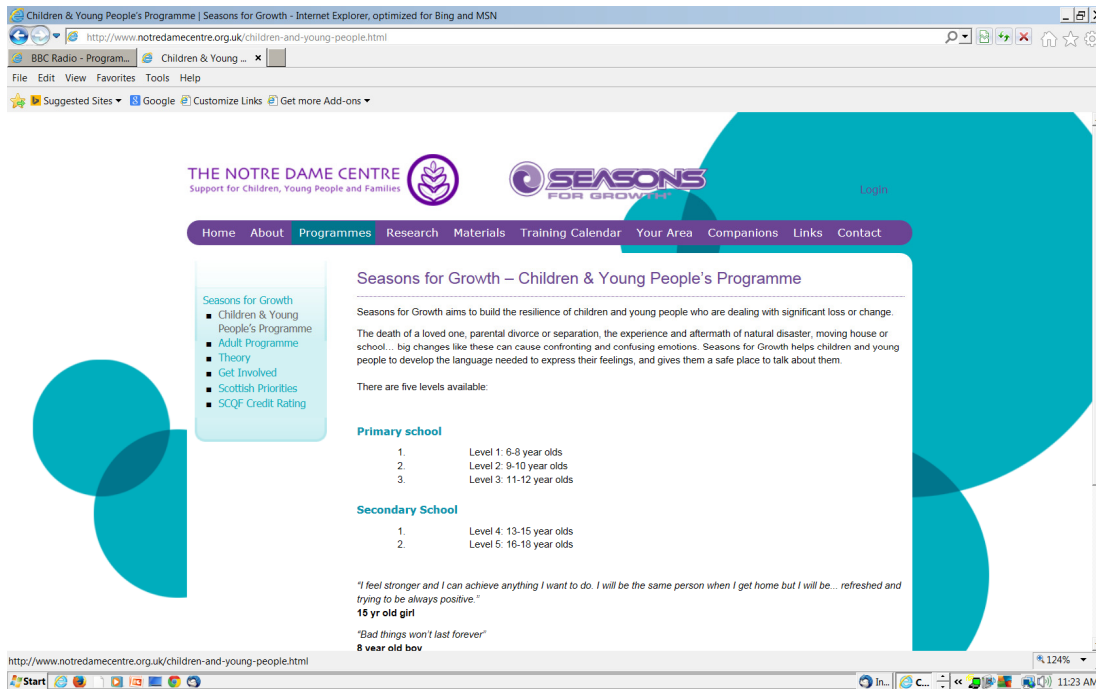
Children & Young People's Programme | Seasons for Growth - Internet Explorer, optimized for Bing and MSN

http://www.notredamecentre.org.uk/children-and-young-people.html

BBC Radio - Program... | Children & Young ... ×

File Edit View Favorites Tools Help

Suggested Sites ▾ Google Customize Links Get more Add-ons ▾

THE NOTRE DAME CENTRE
Support for Children, Young People and Families

SEASONS FOR GROWTH

Login

Home About Programmes Research Materials Training Calendar Your Area Companions Links Contact

Seasons for Growth
- Children & Young People's Programme
- Adult Programme
- Theory
- Get Involved
- Scottish Priorities
- SCQF Credit Rating

Seasons for Growth – Children & Young People's Programme

Seasons for Growth aims to build the resilience of children and young people who are dealing with significant loss or change.

The death of a loved one, parental divorce or separation, the experience and aftermath of natural disaster, moving house or school.... big changes like these can cause confronting and confusing emotions. Seasons for Growth helps children and young people to develop the language needed to express their feelings, and gives them a safe place to talk about them.

There are five levels available:

Primary school

1. Level 1: 6-8 year olds
2. Level 2: 9-10 year olds
3. Level 3: 11-12 year olds

Secondary School

1. Level 4: 13-15 year olds
2. Level 5: 16-18 year olds

"I feel stronger and I can achieve anything I want to do. I will be the same person when I get home but I will be... refreshed and trying to be always positive."
15 yr old girl

"Bad things won't last forever"
8 year old boy

http://www.notredamecentre.org.uk/children-and-young-people.html

124%

Start

In... C... 11:23 AM